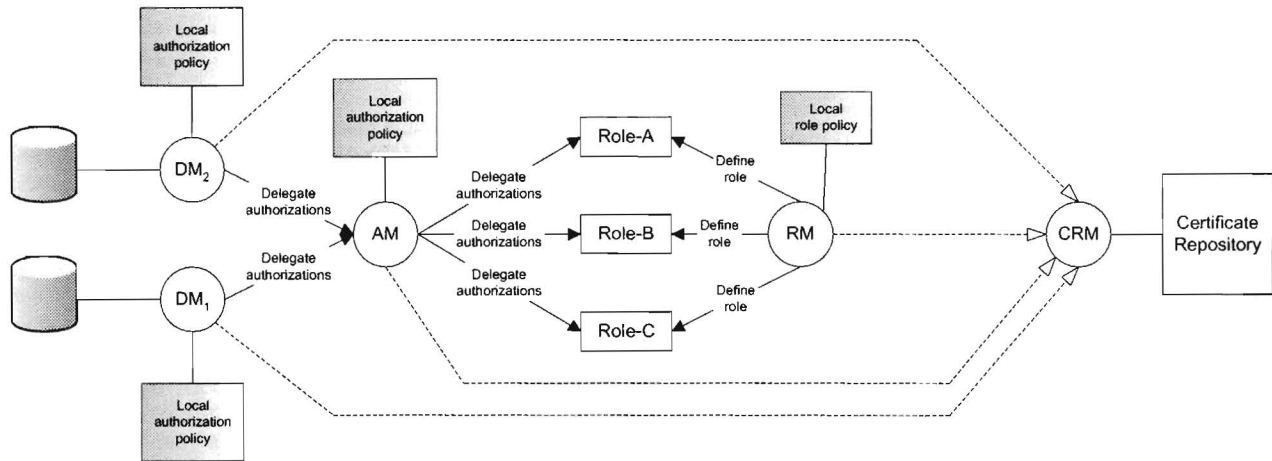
Local authorization policy

$DM_2$

Delegate authorizations

Delegate authorizations

$DM_1$

Local authorization policy

Local authorization policy

AM

Delegate authorizations

Delegate authorizations

Delegate authorizations

Role-A

Role-B

Role-C

Local role policy

Define role

Define role

Define role

RM

CRM

Certificate Repository